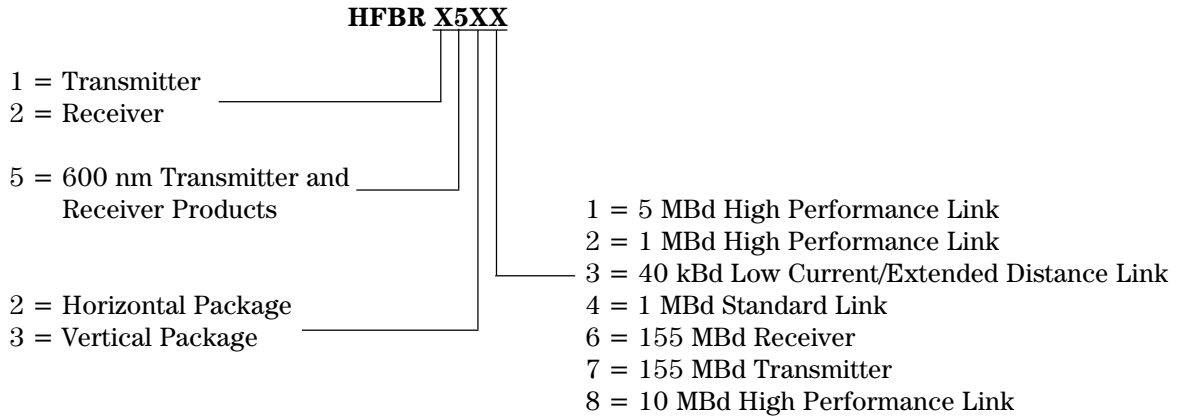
HFBR X5XX

1 = Transmitter
2 = Receiver

5 = 600 nm Transmitter and Receiver Products

2 = Horizontal Package
3 = Vertical Package

1 = 5 MBd High Performance Link
2 = 1 MBd High Performance Link
3 = 40 kBd Low Current/Extended Distance Link
4 = 1 MBd Standard Link
6 = 155 MBd Receiver
7 = 155 MBd Transmitter
8 = 10 MBd High Performance Link